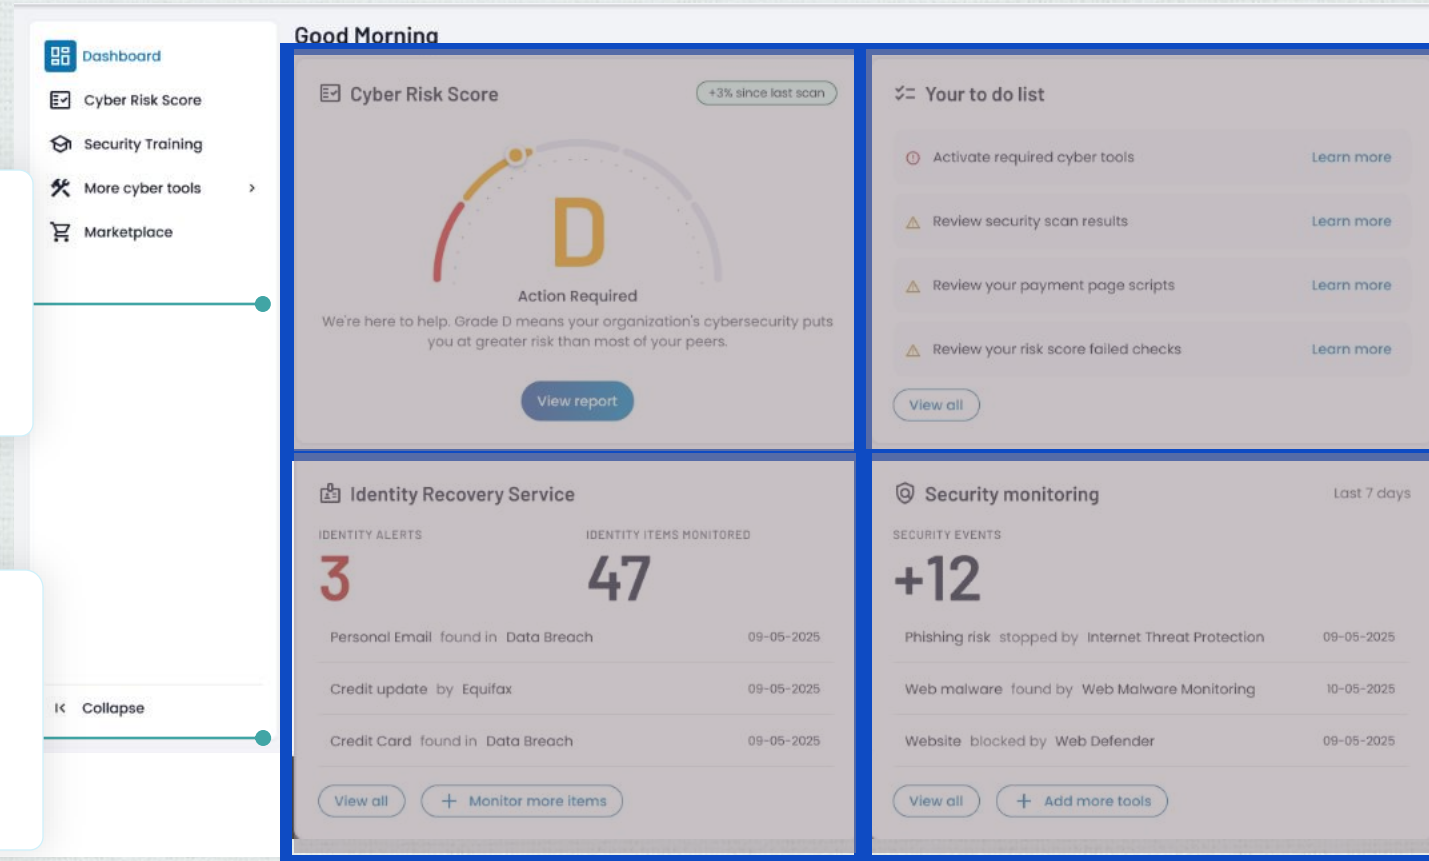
Dashboard
Cyber Risk Score
Security Training
More cyber tools >
Marketplace

Collapse

Good Morning

Cyber Risk Score
+3% since last scan
D
Action Required
We're here to help. Grade D means your organization's cybersecurity puts you at greater risk than most of your peers.
View report

Your to do list
Activate required cyber tools Learn more
Review security scan results Learn more
Review your payment page scripts Learn more
Review your risk score failed checks Learn more
View all

Identity Recovery Service
IDENTITY ALERTS
3
IDENTITY ITEMS MONITORED
47

| | |
|---|---|
| Personal Email found in Data Breach | 09-05-2025 |
| Credit update by Equifax | 09-05-2025 |
| Credit Card found in Data Breach | 09-05-2025 |

View all
+ Monitor more items

Security monitoring
Last 7 days
SECURITY EVENTS
+12

| | |
|---|---|
| Phishing risk stopped by Internet Threat Protection | 09-05-2025 |
| Web malware found by Web Malware Monitoring | 10-05-2025 |
| Website blocked by Web Defender | 09-05-2025 |

View all
+ Add more tools